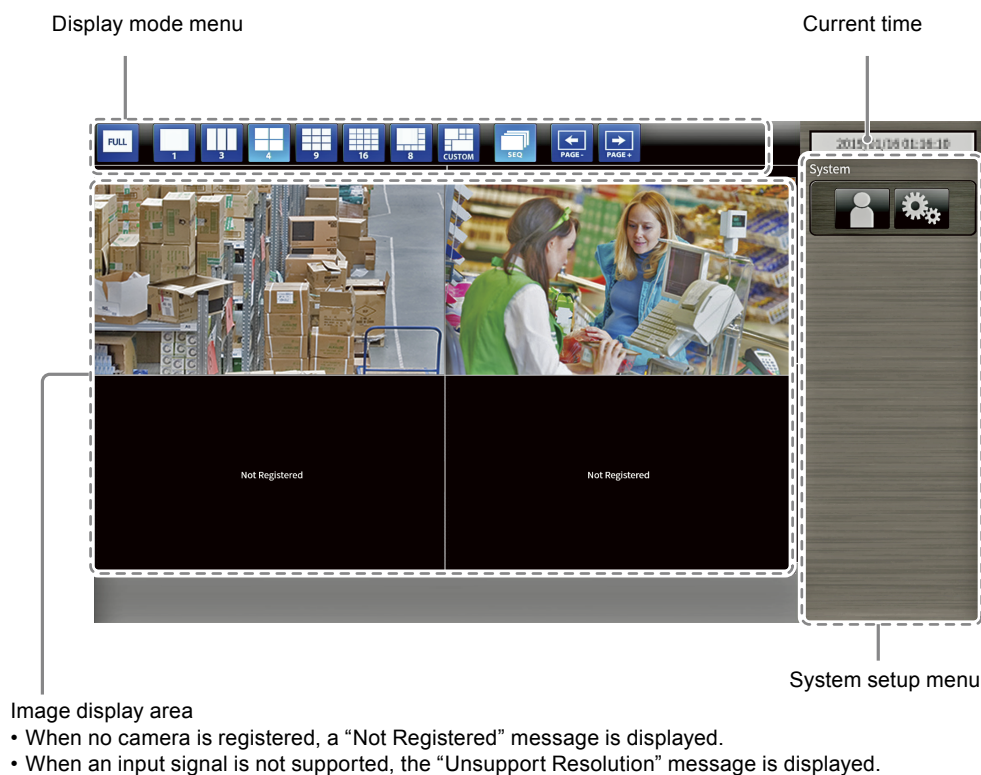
Display mode menu

Current time

FULL 1 3 4 9 16 8 CUSTOM SEQ PAGE - PAGE +

2015/01/16 01:36:10

System

Not Registered

Not Registered

System setup menu

Image display area

• When no camera is registered, a “Not Registered” message is displayed.

• When an input signal is not supported, the “Unsupport Resolution” message is displayed.